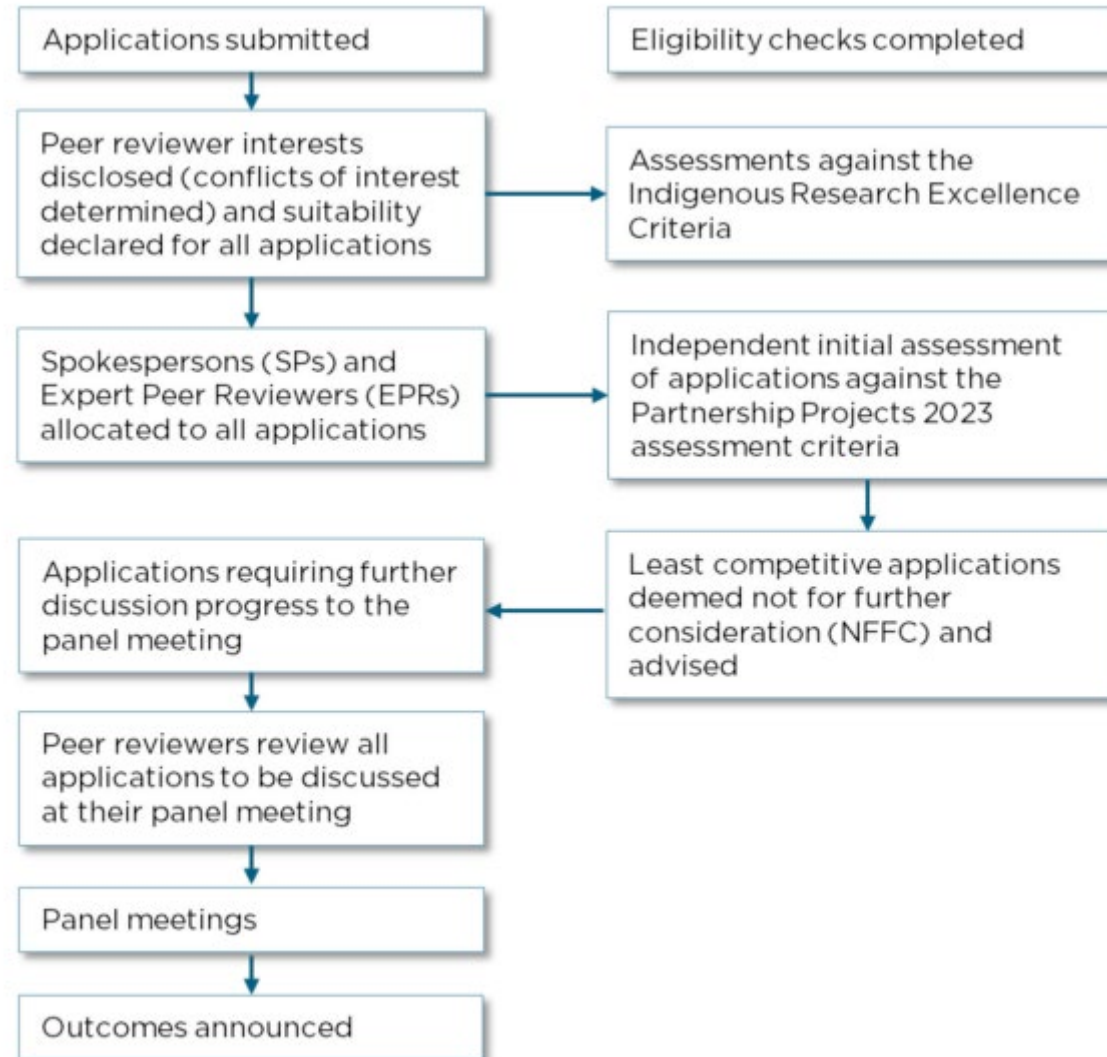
Applications submitted

Eligibility checks completed

Peer reviewer interests disclosed (conflicts of interest determined) and suitability declared for all applications

Assessments against the Indigenous Research Excellence Criteria

Spokespersons (SPs) and Expert Peer Reviewers (EPRs) allocated to all applications

Independent initial assessment of applications against the Partnership Projects 2023 assessment criteria

Least competitive applications deemed not for further consideration (NFFC) and advised

Applications requiring further discussion progress to the panel meeting

Peer reviewers review all applications to be discussed at their panel meeting

Panel meetings

Outcomes announced